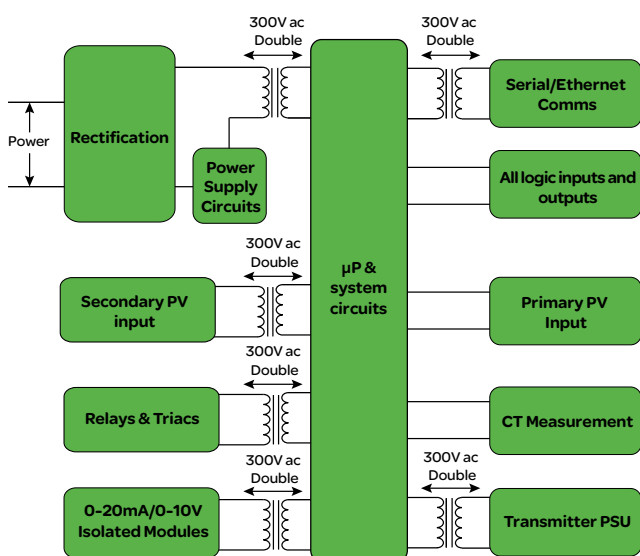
300V ac
Double

300V ac
Double

Power

Rectification

Power Supply Circuits

Serial/Ethernet Comms

All logic inputs and outputs

300V ac
Double

µP & system circuits

Secondary PV input

Primary PV Input

300V ac
Double

Relays & Triacs

CT Measurement

300V ac
Double

300V ac
Double

0-20mA/0-10V Isolated Modules

Transmitter PSU